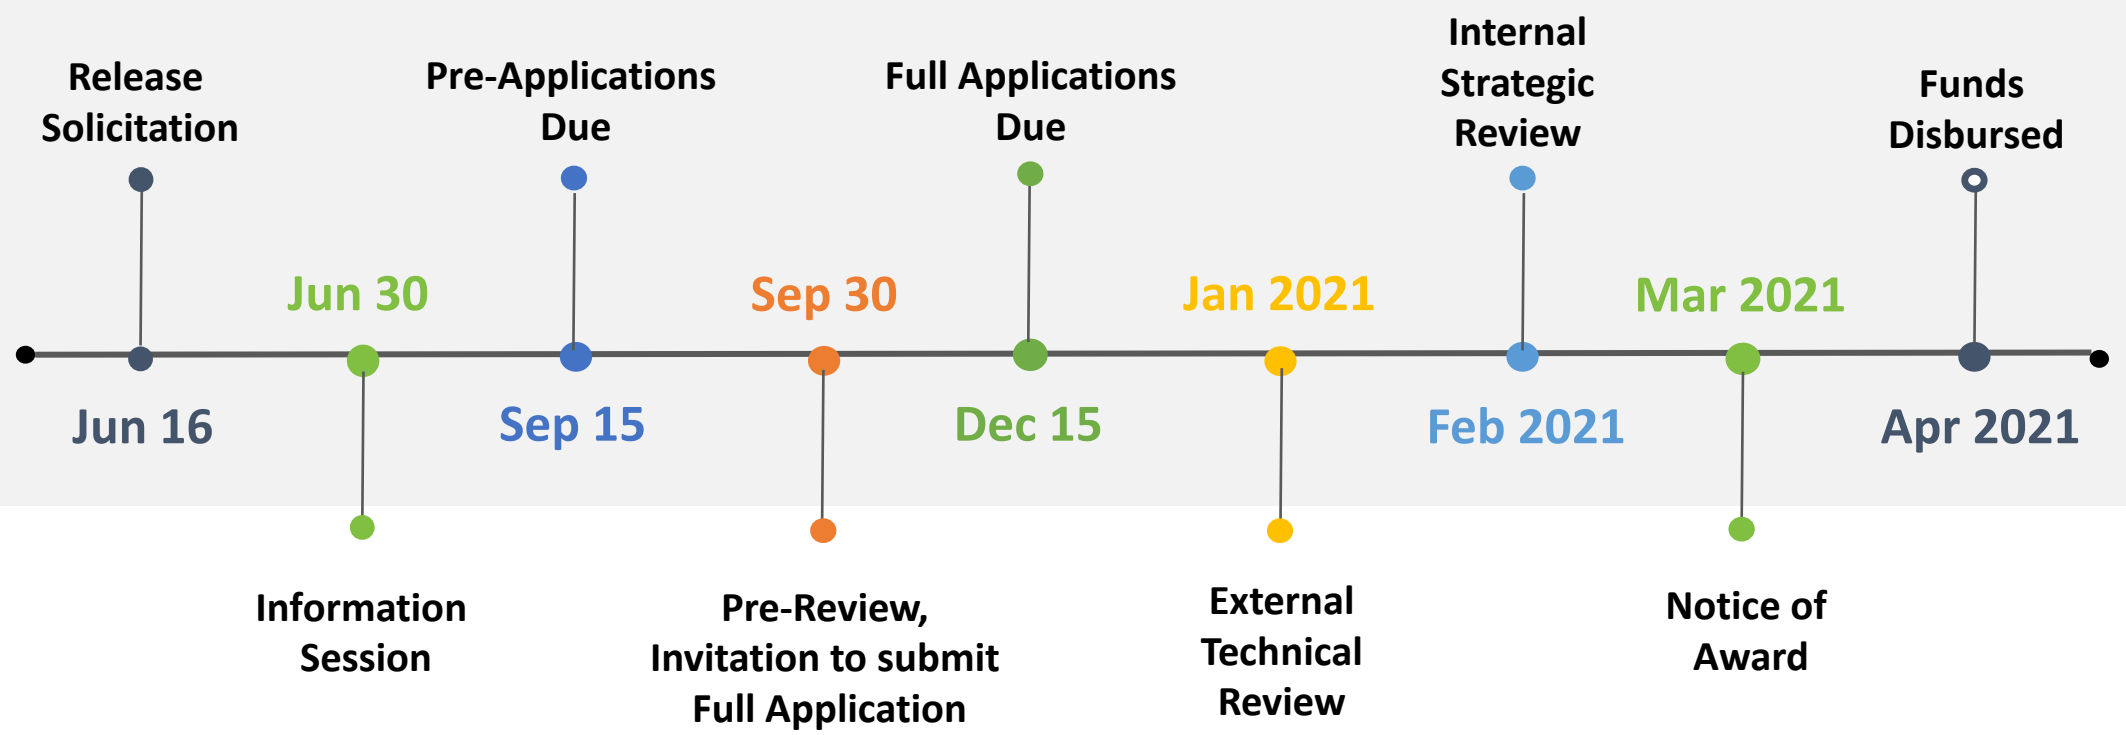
Release Solicitation

Jun 16

Jun 30

Information Session

Pre-Applications Due

Sep 15

Sep 30

Pre-Review, Invitation to submit Full Application

Full Applications Due

Dec 15

Jan 2021

External Technical Review

Internal Strategic Review

Feb 2021

Mar 2021

Notice of Award

Funds Disbursed

Apr 2021